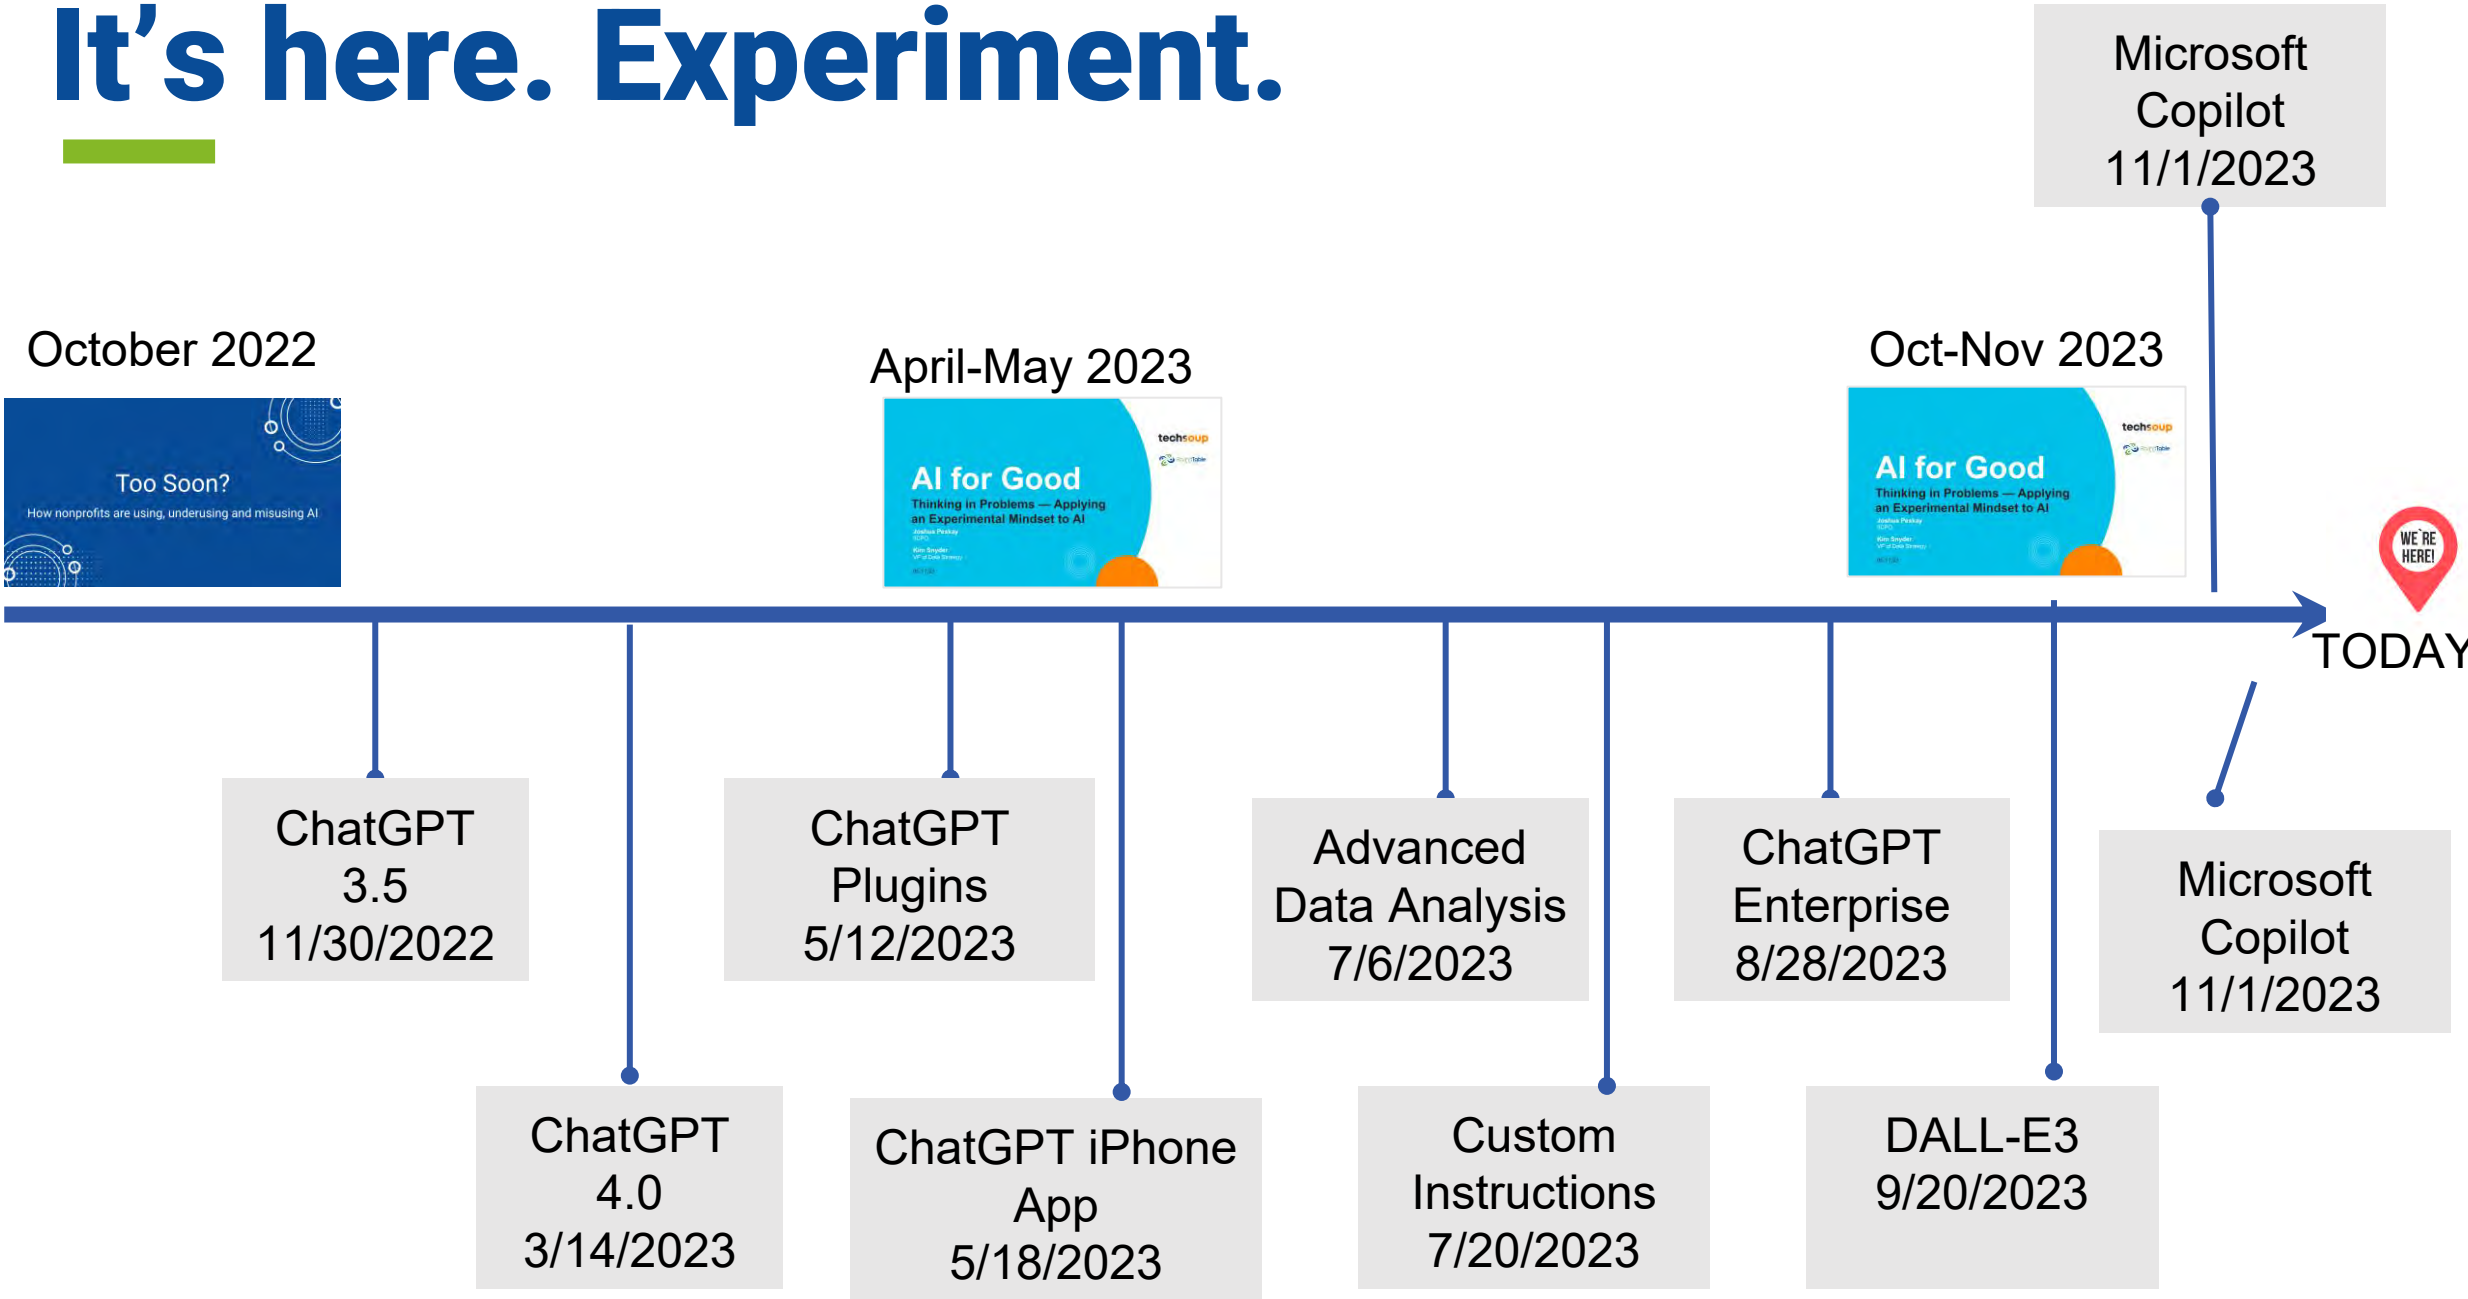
It's here. Experiment.

Microsoft Copilot 11/1/2023

October 2022

Too Soon?
How nonprofits are using, underusing and misusing AI

April-May 2023

AI for Good
Thinking in Problems — Applying an Experimental Mindset to AI

techsoup

Oct-Nov 2023

AI for Good
Thinking in Problems — Applying an Experimental Mindset to AI

techsoup

WE'RE HERE!

TODAY

ChatGPT 3.5 11/30/2022

ChatGPT Plugins 5/12/2023

Advanced Data Analysis 7/6/2023

ChatGPT Enterprise 8/28/2023

Microsoft Copilot 11/1/2023

ChatGPT 4.0 3/14/2023

ChatGPT iPhone App 5/18/2023

Custom Instructions 7/20/2023

DALL-E3 9/20/2023